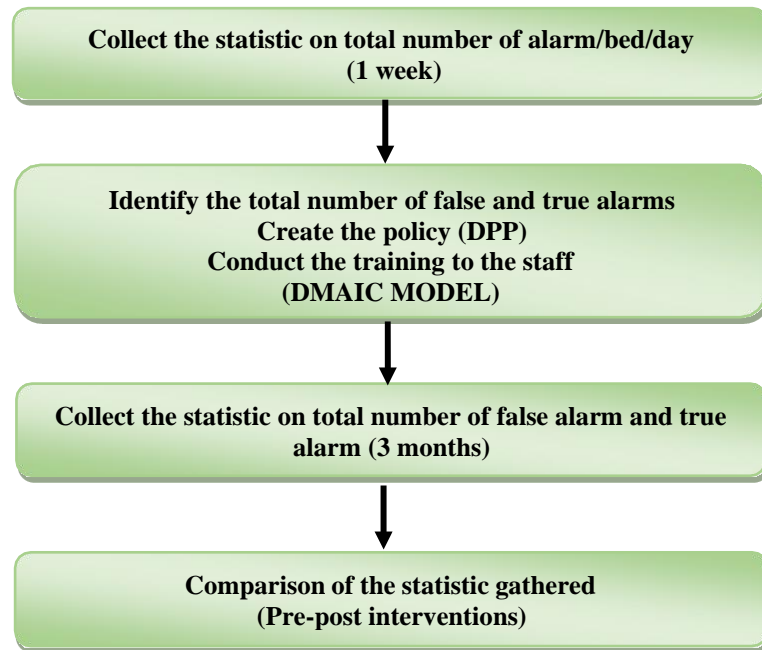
Collect the statistic on total number of alarm/bed/day
(1 week)

Identify the total number of false and true alarms
Create the policy (DPP)
Conduct the training to the staff
(DMAIC MODEL)

Collect the statistic on total number of false alarm and true alarm (3 months)

Comparison of the statistic gathered
(Pre-post interventions)